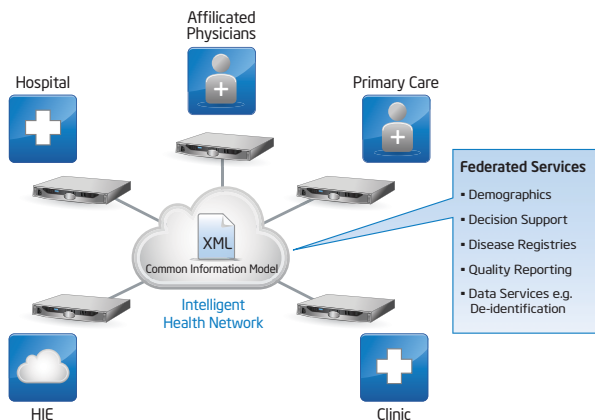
Affilicated Physicians

Hospital

Primary Care

Federated Services
▪ Demographics
▪ Decision Support
▪ Disease Registries
▪ Quality Reporting
▪ Data Services e.g. De-identification

XML
Common Information Model

Intelligent Health Network

HIE

Clinic